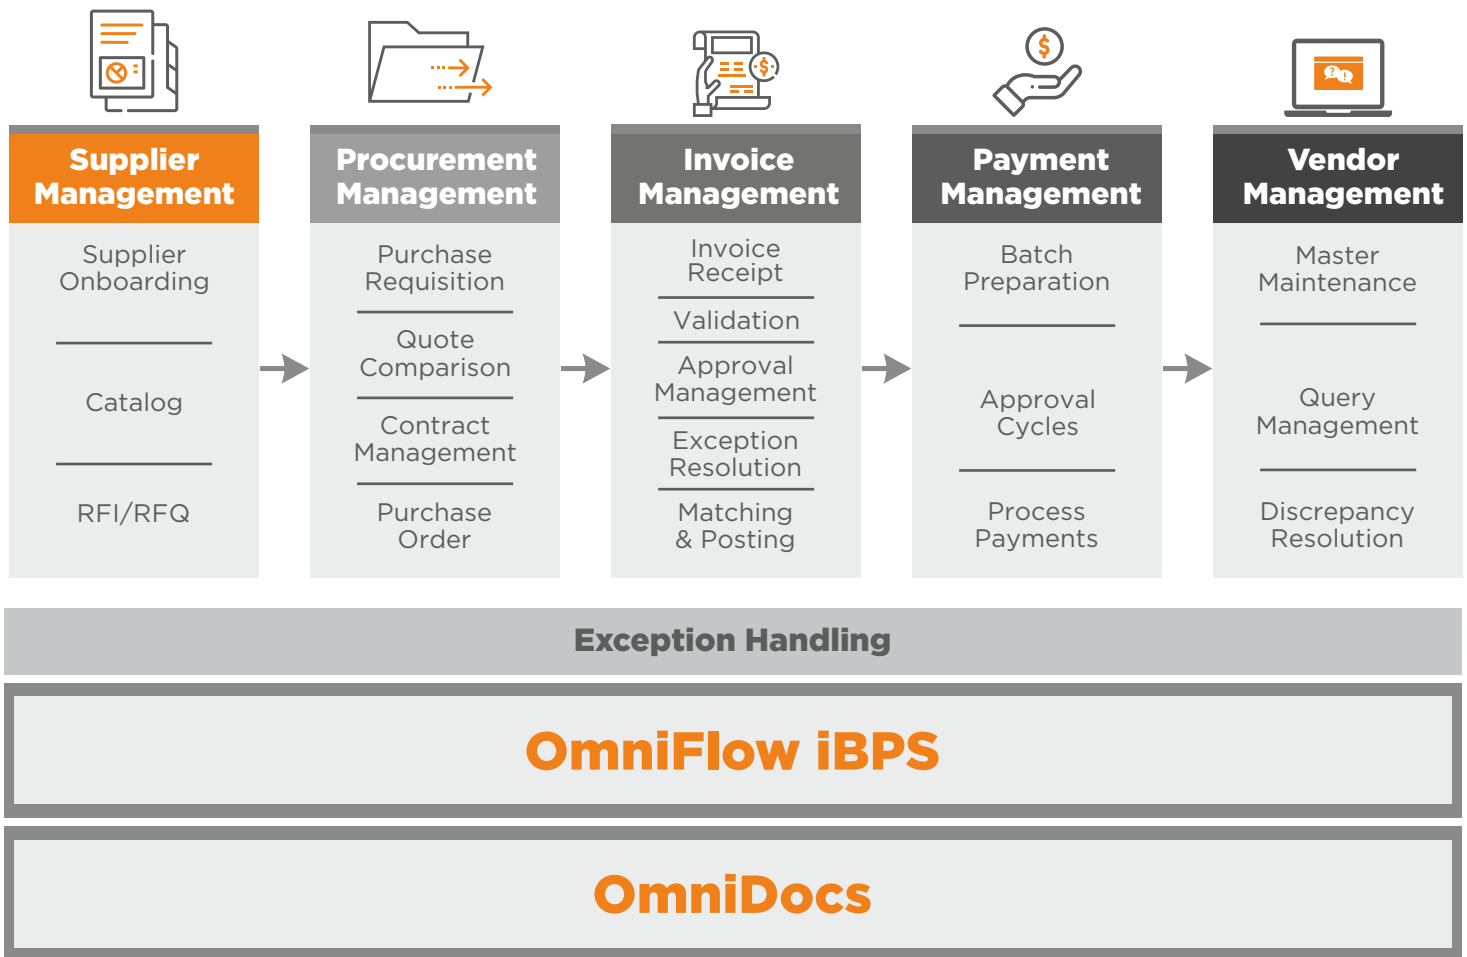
Supplier Management

Supplier Onboarding

Catalog

RFI/RFQ

Procurement Management

Purchase Requisition

Quote Comparison

Contract Management

Purchase Order

Invoice Management

Invoice Receipt

Validation

Approval Management

Exception Resolution

Matching & Posting

Payment Management

Batch Preparation

Approval Cycles

Process Payments

Vendor Management

Master Maintenance

Query Management

Discrepancy Resolution

Exception Handling

OmniFlow iBPS

OmniDocs